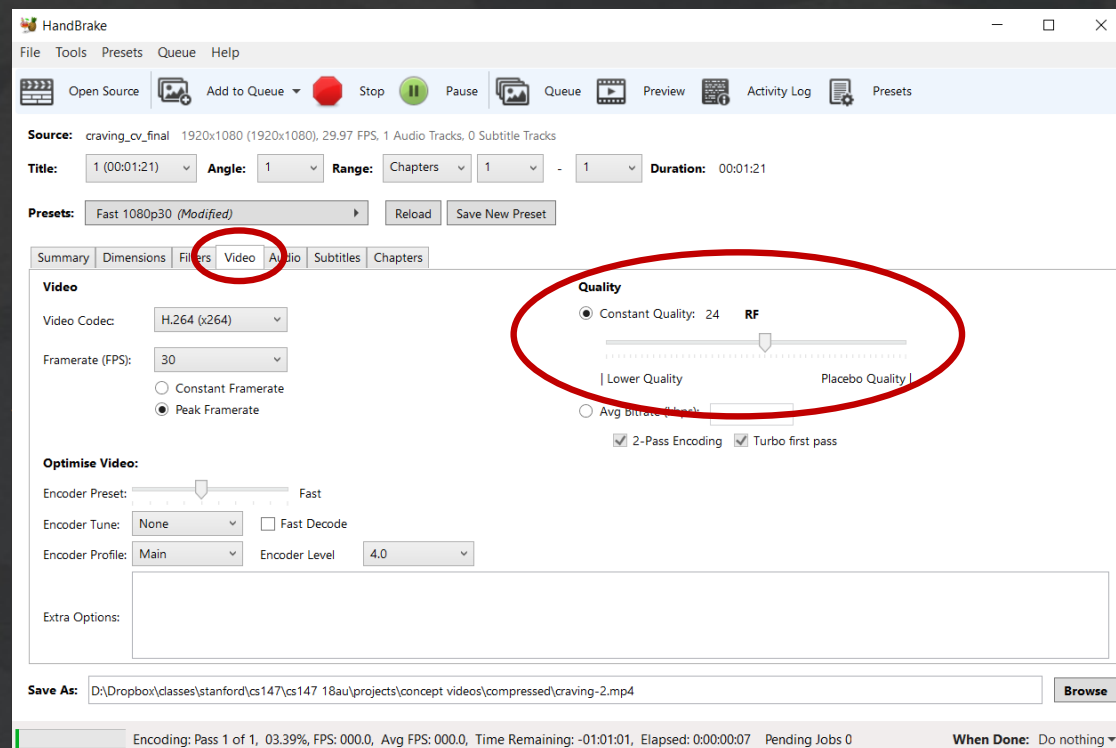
HandBrake

File Tools Presets Queue Help

Open Source Add to Queue Stop Pause Queue Preview Activity Log Presets

Source: craving_cv_final 1920x1080 (1920x1080), 29.97 FPS, 1 Audio Tracks, 0 Subtitle Tracks

Title: 1 (00:01:21) Angle: 1 Range: Chapters 1 - 1 Duration: 00:01:21

Presets: Fast 1080p30 (Modified) Reload Save New Preset

Summary Dimensions Filters Video Audio Subtitles Chapters

Video

Video Codec: H.264 (x264)

Framerate (FPS): 30

Constant Framerate

Peak Framerate

Quality

Constant Quality: 24 RF

| Lower Quality Placebo Quality |

Avg Bitrate (kbps):

2-Pass Encoding Turbo first pass

Optimise Video:

Encoder Preset: Fast

Encoder Tune: None Fast Decode

Encoder Profile: Main Encoder Level 4.0

Extra Options:

Save As: D:\Dropbox\classes\stanford\cs147\cs147 18au\projects\concept videos\compressed\craving-2.mp4 Browse

Encoding: Pass 1 of 1, 03.39%, FPS: 000.0, Avg FPS: 000.0, Time Remaining: -01:01:01, Elapsed: 0:00:00:07 Pending Jobs 0 When Done: Do nothing